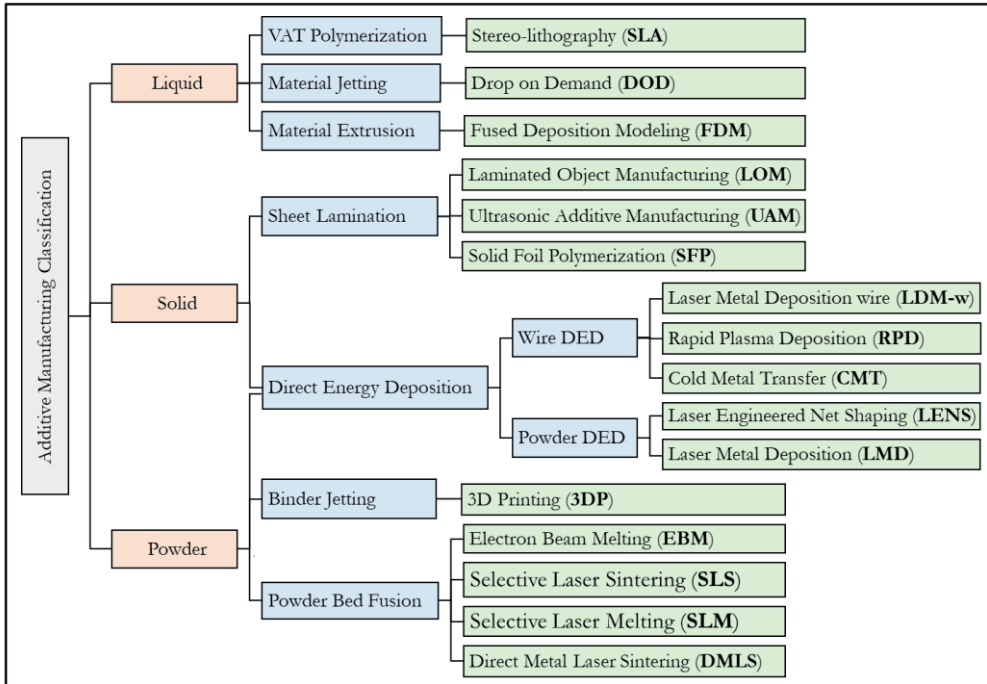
Additive Manufacturing Classification

Liquid

VAT Polymerization

Stereo-lithography (**SLA**)

Material Jetting

Drop on Demand (**DOD**)

Material Extrusion

Fused Deposition Modeling (**FDM**)

Solid

Sheet Lamination

Laminated Object Manufacturing (**LOM**)

Ultrasonic Additive Manufacturing (**UAM**)

Solid Foil Polymerization (**SFP**)

Direct Energy Deposition

Wire DED

Laser Metal Deposition wire (**LDM-w**)

Rapid Plasma Deposition (**RPD**)

Cold Metal Transfer (**CMT**)

Powder DED

Laser Engineered Net Shaping (**LENS**)

Laser Metal Deposition (**LMD**)

Powder

Binder Jetting

3D Printing (**3DP**)

Powder Bed Fusion

Electron Beam Melting (**EBM**)

Selective Laser Sintering (**SLS**)

Selective Laser Melting (**SLM**)

Direct Metal Laser Sintering (**DMLS**)